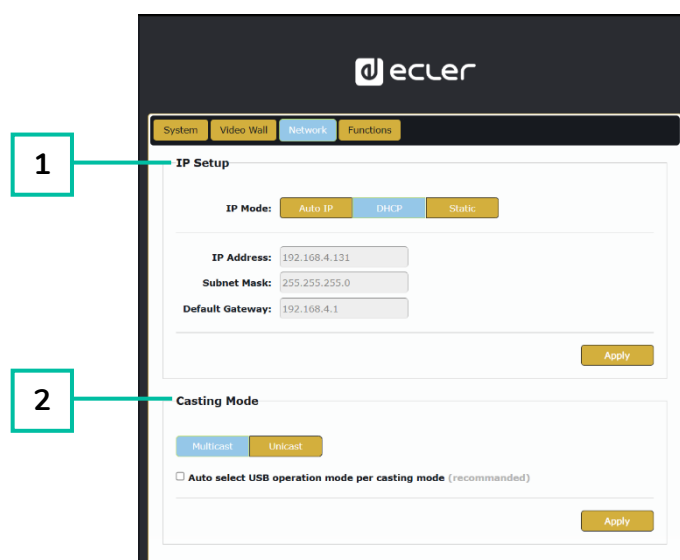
ecler

System | Video Wall | Network | Functions

1

IP Setup

IP Mode: Auto IP | DHCP | Static

IP Address: 192.168.4.131
Subnet Mask: 255.255.255.0
Default Gateway: 192.168.4.1

Apply

2

Casting Mode

Multicast | Unicast

Auto select USB operation mode per casting mode (recommanded)

Apply